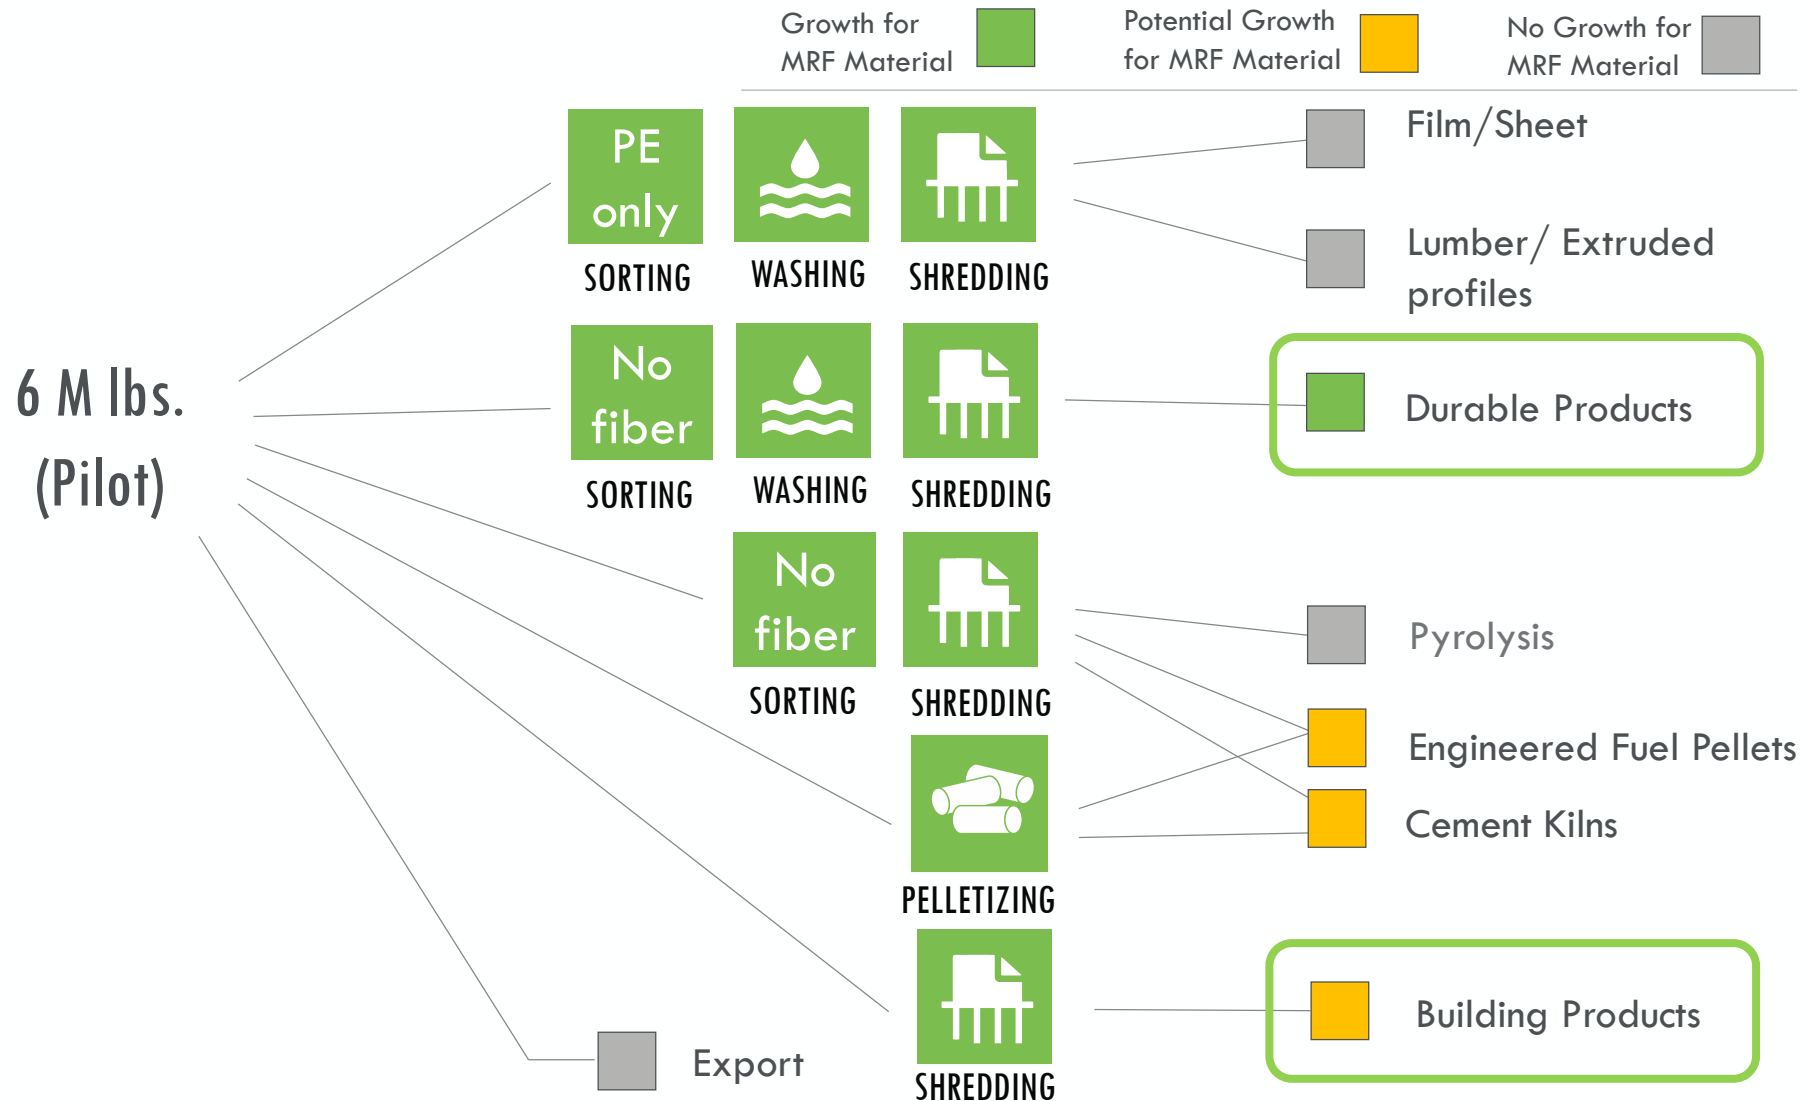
Growth for MRF Material

Potential Growth for MRF Material

No Growth for MRF Material

6 M lbs. (Pilot)

PE only
SORTING

WASHING

SHREDDING

Film/Sheet

Lumber/ Extruded profiles

No fiber
SORTING

WASHING

SHREDDING

Durable Products

No fiber
SORTING

SHREDDING

Pyrolysis

Engineered Fuel Pellets

Cement Kilns

PELLETIZING

SHREDDING

Building Products

Export